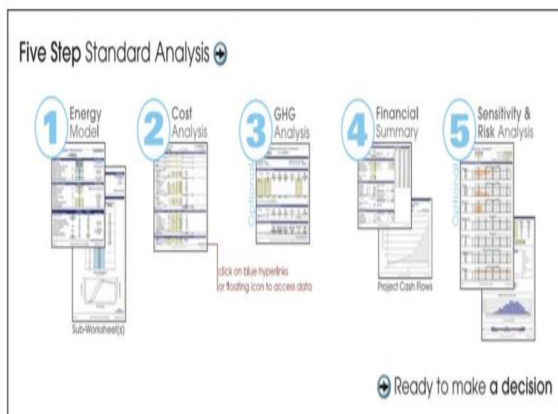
Five Step Standard Analysis

1 Energy Model

2 Cost Analysis

3 GHG Analysis

Optional

4 Financial Summary

5 Sensitivity & Risk Analysis

Optional

Sub-Worksheet(s)

click on blue hyperlinks or floating icon to access data

Project Cash Flows

Ready to make a decision